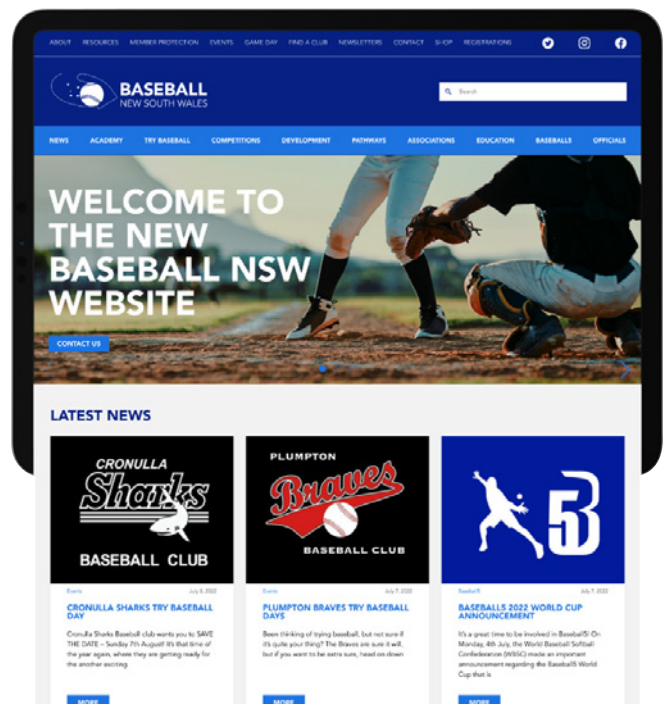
ABOUT RESOURCES MEMBER PROTECTION EVENTS GAME DAY FIND A CLUB NEWSLETTERS CONTACT SHOP REGISTRATIONS

BASEBALL NEW SOUTH WALES

Search

NEWS ACADEMY TRY BASEBALL COMPETITIONS DEVELOPMENT PATHWAYS ASSOCIATIONS EDUCATION BASEBALL5 OFFICIALS

WELCOME TO THE NEW BASEBALL NSW WEBSITE

CONTACT US

LATEST NEWS

CRONULLA Sharks BASEBALL CLUB

Events July 8, 2022

CRONULLA SHARKS TRY BASEBALL DAY

Cronulla Sharks Baseball club wants you to SAVE THE DATE – Sunday 7th August! It's that time of the year again, where they are getting ready for the another exciting

MORE

PLUMPTON Braves BASEBALL CLUB

Events July 7, 2022

PLUMPTON BRAVES TRY BASEBALL DAYS

Been thinking of trying baseball, but not sure if it's quite your thing? The Braves are sure it will, but if you want to be extra sure, head on down

MORE

Baseball5 July 7, 2022

BASEBALL5 2022 WORLD CUP ANNOUNCEMENT

It's a great time to be involved in Baseball5! On Monday, 4th July, the World Baseball Softball Confederation (WBSC) made an important announcement regarding the Baseball5 World Cup that is

MORE